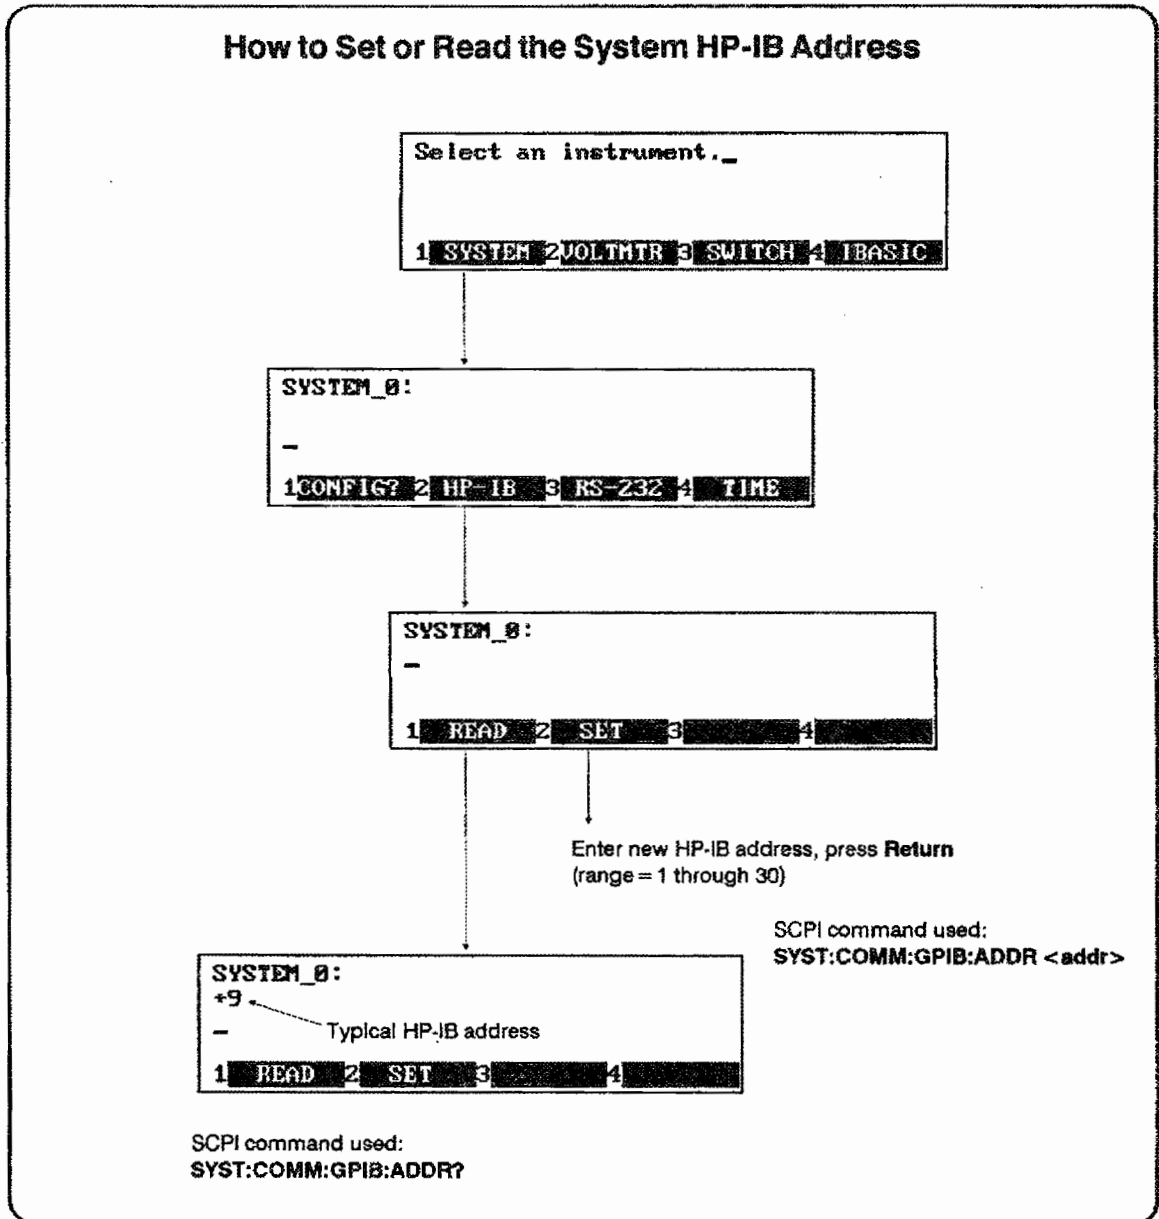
How to Set or Read the System HP-IB Address

Select an instrument._

1 SYSTEM 2 VOLTMTR 3 SWITCH 4 IBASIC

SYSTEM_0:

_

1 CONFIG? 2 HP-IB 3 RS-232 4 TIME

SYSTEM_0:

_

1 READ 2 SET 3 4

Enter new HP-IB address, press **Return** (range = 1 through 30)

SCPI command used:
**SYST:COMM:GPIB:ADDR <addr>**

SYSTEM_0:
+9
_

Typical HP-IB address

1 READ 2 SET 3 4

SCPI command used:
**SYST:COMM:GPIB:ADDR?**